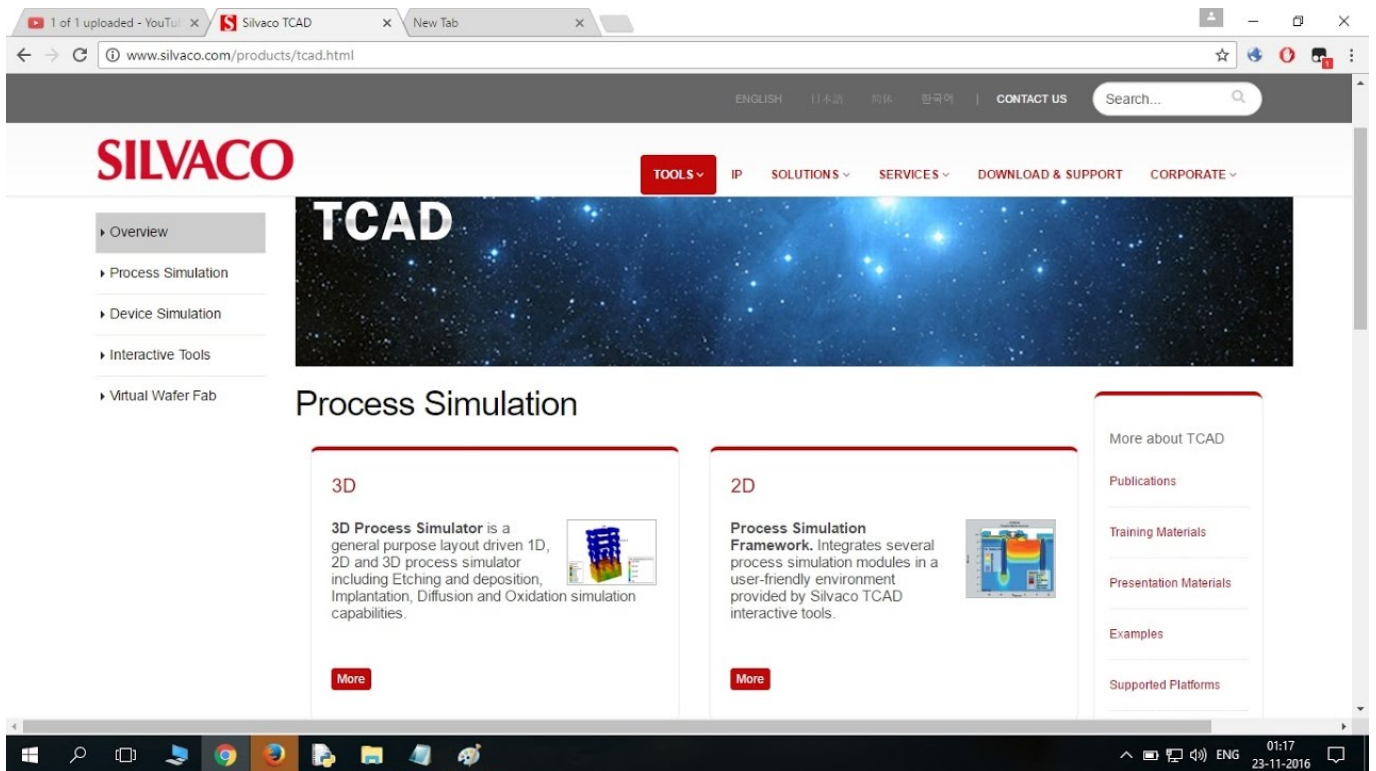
1 of 1 uploaded - YouTu ×
Silvaco TCAD ×
New Tab ×

www.silvaco.com/products/tcad.html

ENGLISH 日本語 简体 한국어 | CONTACT US Search...

SILVACO

TOOLS IP SOLUTIONS SERVICES DOWNLOAD & SUPPORT CORPORATE

Overview
Process Simulation
Device Simulation
Interactive Tools
Virtual Wafer Fab

TCAD

Process Simulation

3D

3D Process Simulator is a general purpose layout driven 1D, 2D and 3D process simulator including Etching and deposition, Implantation, Diffusion and Oxidation simulation capabilities.

More

2D

Process Simulation Framework. Integrates several process simulation modules in a user-friendly environment provided by Silvaco TCAD interactive tools.

More

More about TCAD

Publications

Training Materials

Presentation Materials

Examples

Supported Platforms

ENG 01:17 23-11-2016